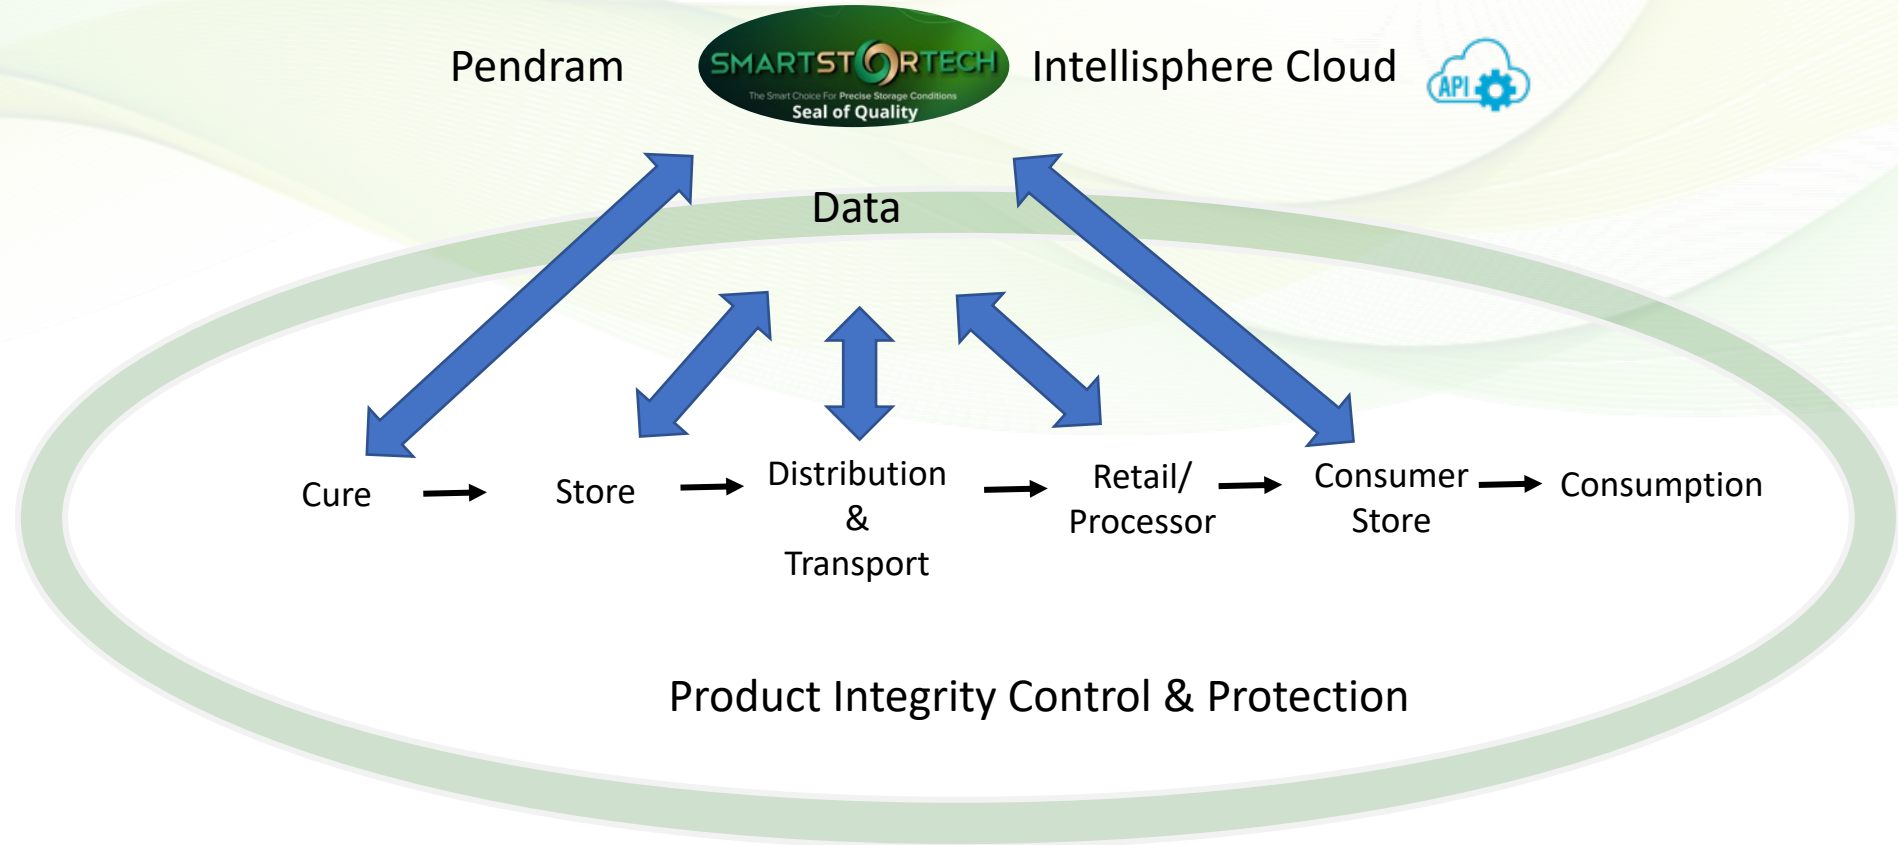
Pendram

SMARTSTORTECH
The Smart Choice For Precise Storage Conditions
Seal of Quality

Intellisphere Cloud

API

Data

Cure

Store

Distribution
&
Transport

Retail/
Processor

Consumer
Store

Consumption

Product Integrity Control & Protection